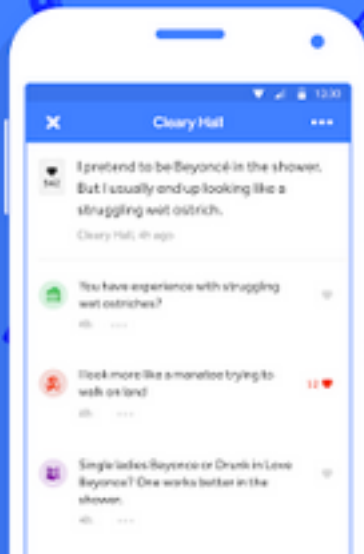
12:30

Cleary Hall

I pretend to be Beyoncé in the shower. But I usually end up looking like a struggling wet ostrich.

Cleary Hall, 4h ago

You have experience with struggling wet ostriches?

4h

I look more like a manatee trying to walk on land

12

Single ladies Beyonce or Drunk in Love Beyonce? One works better in the shower.

4h